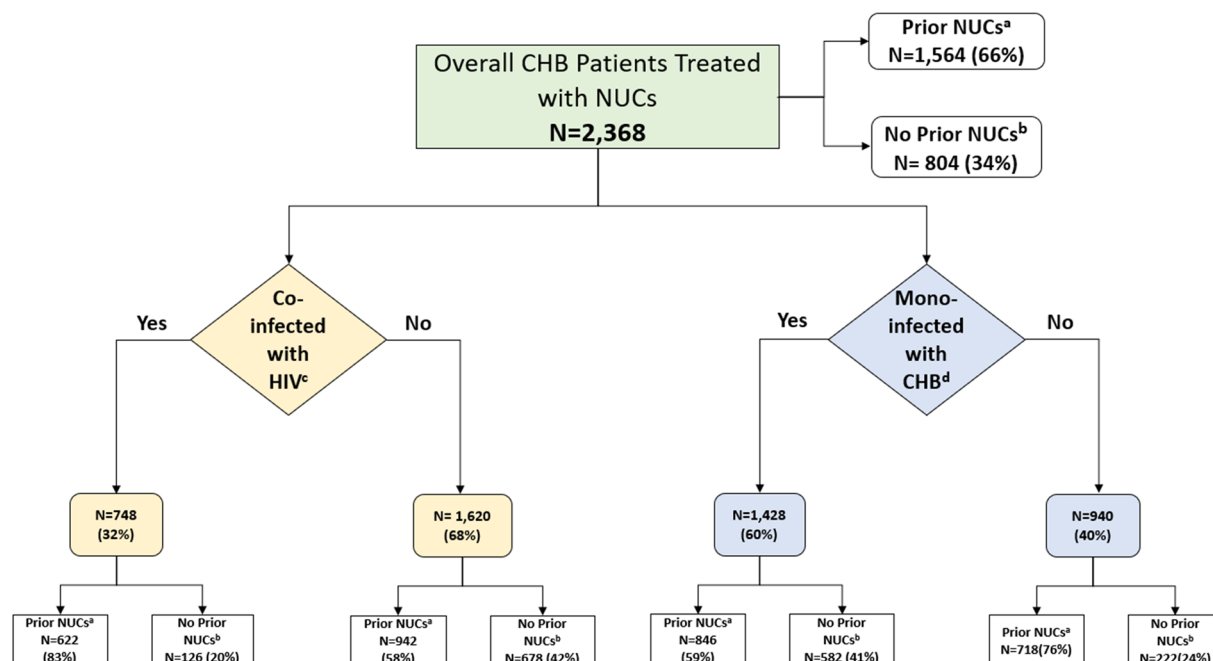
Overall CHB Patients Treated with NUCs
N=2,368

Prior NUCs$^{a}$
N=1,564 (66%)

No Prior NUCs$^{b}$
N= 804 (34%)

Co-infected with HIV$^{c}$

Yes

No

Mono-infected with CHB$^{d}$

Yes

No

N=748
(32%)

N= 1,620
(68%)

N=1,428
(60%)

N=940
(40%)

Prior NUCs$^{a}$
N=622
(83%)

No Prior NUCs$^{b}$
N=126 (20%)

Prior NUCs$^{a}$
N=942
(58%)

No Prior NUCs$^{b}$
N=678 (42%)

Prior NUCs$^{a}$
N=846
(59%)

No Prior NUCs$^{b}$
N=582 (41%)

Prior NUCs$^{a}$
N=718(76%)

No Prior NUCs$^{b}$
N=222(24%)